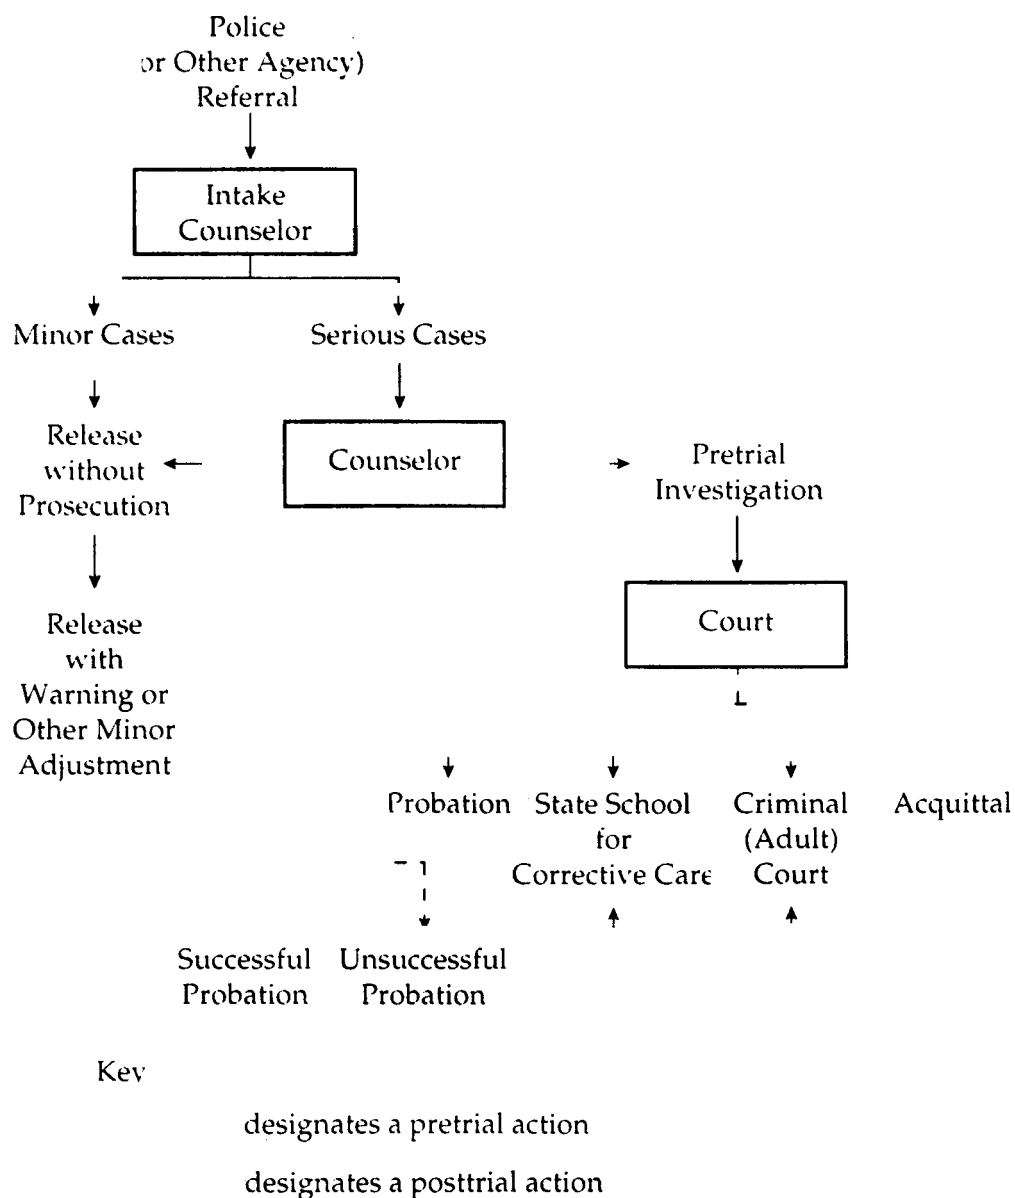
Police
or Other Agency)
Referral

Intake
Counselor

Minor Cases

Serious Cases

Release
without
Prosecution

Counselor

Pretrial
Investigation

Release
with
Warning or
Other Minor
Adjustment

Court

Probation

State School
for
Corrective Care

Criminal
(Adult)
Court

Acquittal

Successful
Probation

Unsuccessful
Probation

Key

designates a pretrial action

designates a posttrial action